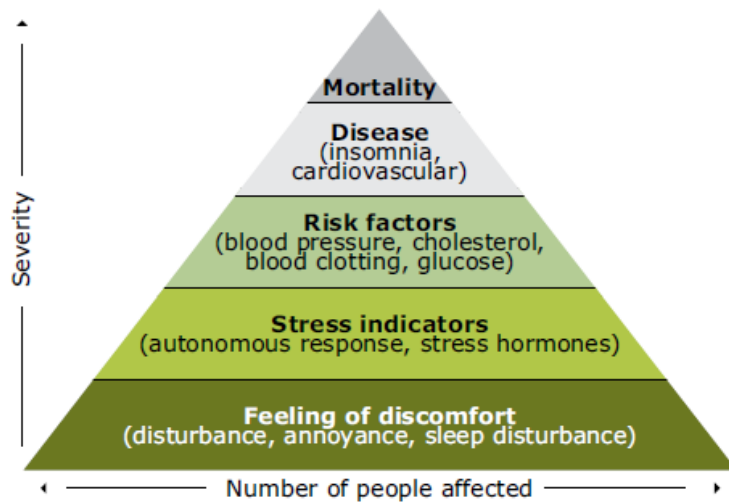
Severity

Mortality

Disease
(insomnia, cardiovascular)

Risk factors
(blood pressure, cholesterol, blood clotting, glucose)

Stress indicators
(autonomous response, stress hormones)

Feeling of discomfort
(disturbance, annoyance, sleep disturbance)

Number of people affected